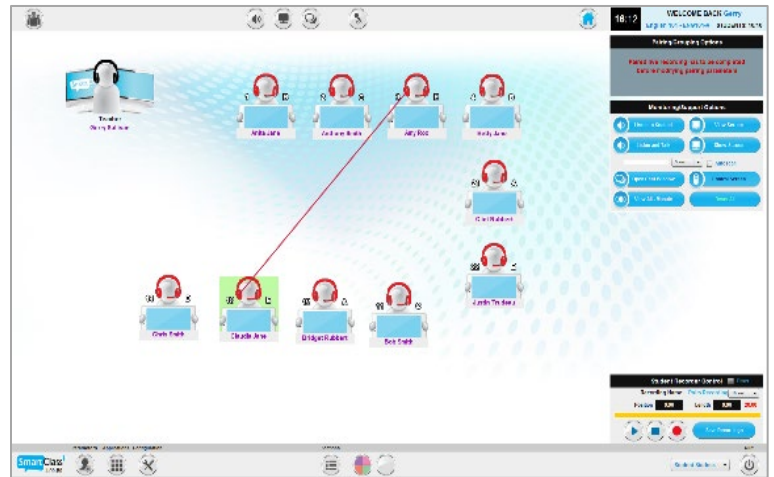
16:12
WELCOME BACK Gerry
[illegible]

Pairing Grouping Options
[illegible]

Monitoring/Support Options

Teacher
Gerry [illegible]

Anita Jane
Anthony Smith
Amy Ros
Molly Jane
Carl Robbins
Justin Trudeau
Chris Smith
Claudia Jane
Bridget Robbins
Bob Smith

Student Recorder Control

SmartClass

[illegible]